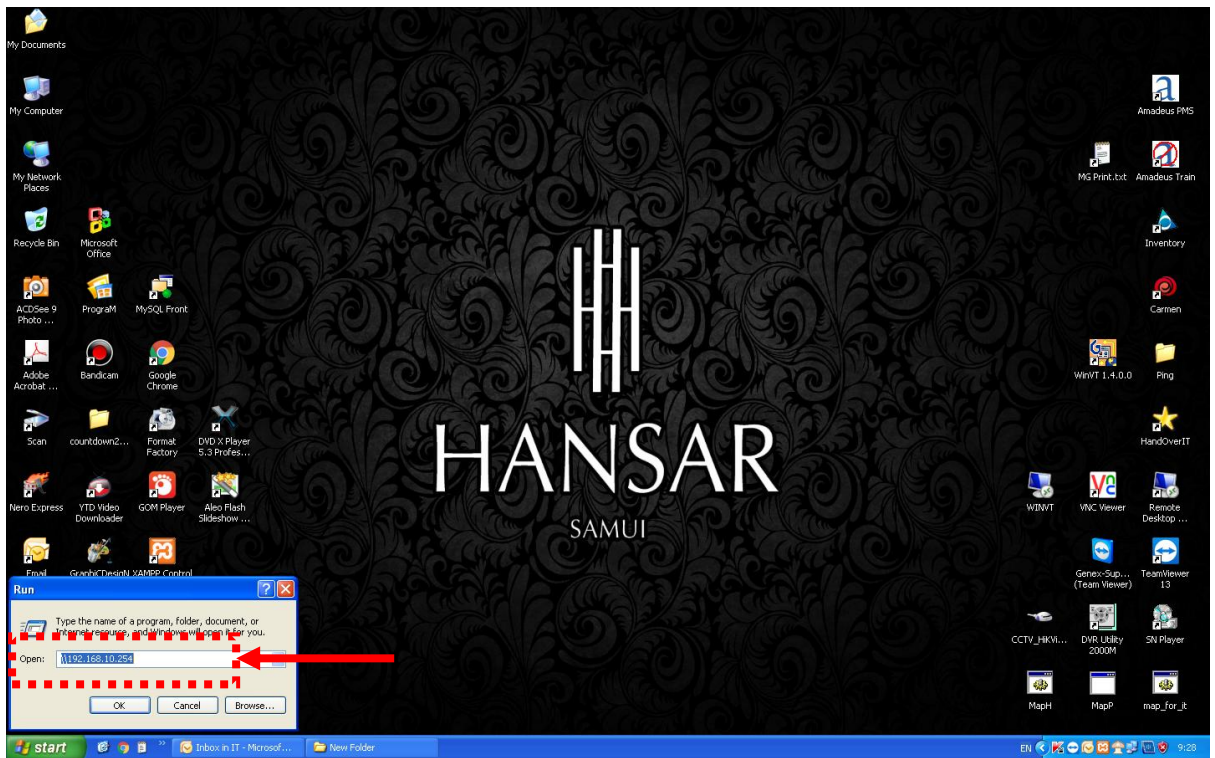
My Documents

My Computer

My Network Places

Recycle Bin

Microsoft Office

ACDSee 9 Photo ...

PrograM

MySQL Front

Adobe Acrobat ...

Bandicam

Google Chrome

Scan

countdown2...

Format Factory

DVD X Player 5.3 Profes...

Nero Express

YTD Video Downloader

GOM Player

Aleo Flash Slideshow ...

Email

GraphicDesignN

XAMPP Control

HANSAR

SAMUI

Amadeus PMS

MG Print.txt

Amadeus Train

Inventory

Carmen

WinVT 1.4.0.0

Ping

HandOverIT

WINVT

VNC Viewer

Remote Desktop ...

Genex-Sup... (Team Viewer)

TeamViewer 13

CCTV_HikVi...

DVR Utility 2000M

SN Player

MapH

MapP

map_for_it

Run

Type the name of a program, folder, document, or Internet resource, and Windows will open it for you.

Open: \\192.168.10.254

OK

Cancel

Browse...

start

Inbox in IT - Microsof...

New Folder

EN

9:28